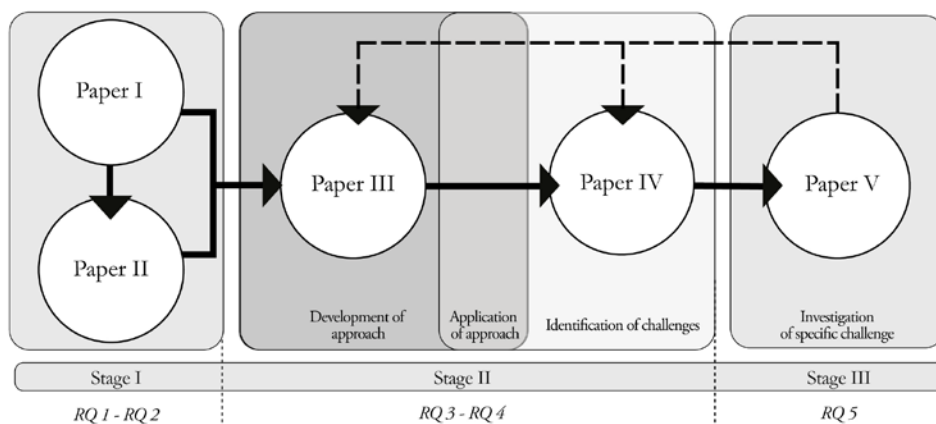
Paper I

Paper II

Paper III

Paper IV

Paper V

Development of approach

Application of approach

Identification of challenges

Investigation of specific challenge

Stage I

Stage II

Stage III

RQ 1 - RQ 2

RQ 3 - RQ 4

RQ 5